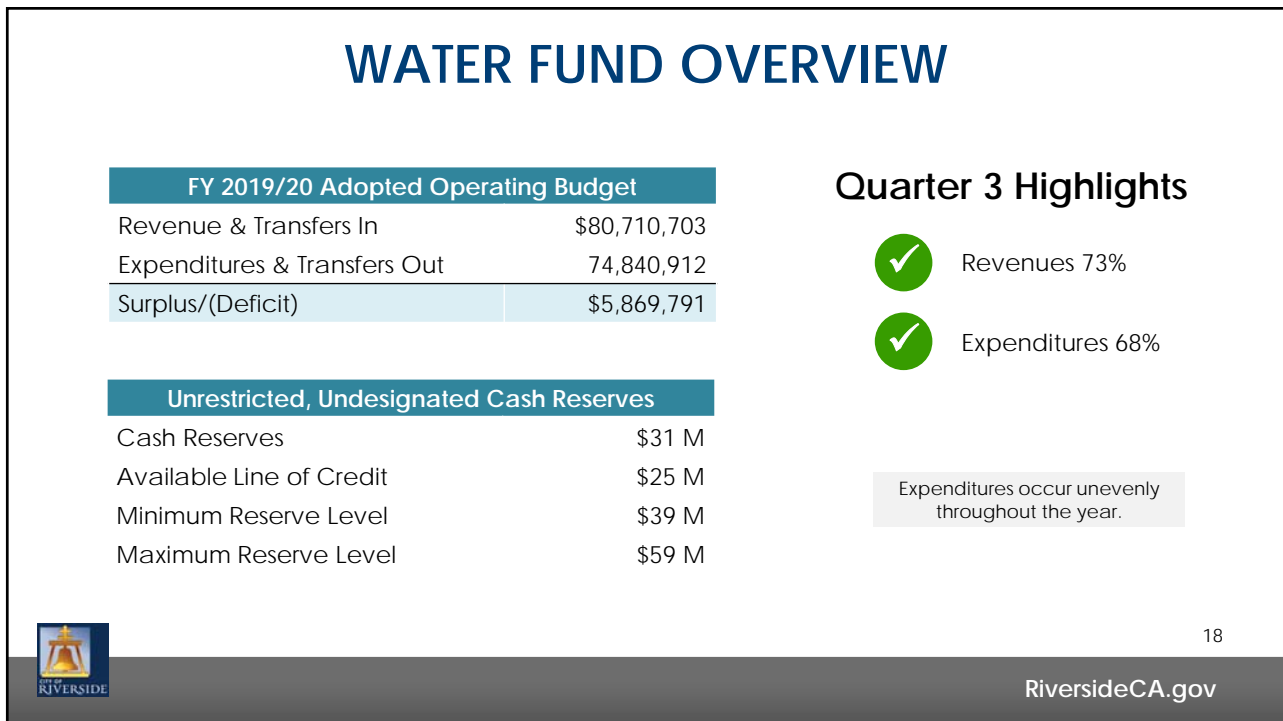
WATER FUND OVERVIEW

| FY 2019/20 Adopted Operating Budget | |
|---|---|
| Revenue & Transfers In | \$80,710,703 |
| Expenditures & Transfers Out | 74,840,912 |
| Surplus/(Deficit) | \$5,869,791 |

| Unrestricted, Undesignated Cash Reserves | |
|---|---|
| Cash Reserves | \$31 M |
| Available Line of Credit | \$25 M |
| Minimum Reserve Level | \$39 M |
| Maximum Reserve Level | \$59 M |

Quarter 3 Highlights

Revenues 73%

Expenditures 68%

Expenditures occur unevenly throughout the year.

18

CITY OF RIVERSIDE

RiversideCA.gov